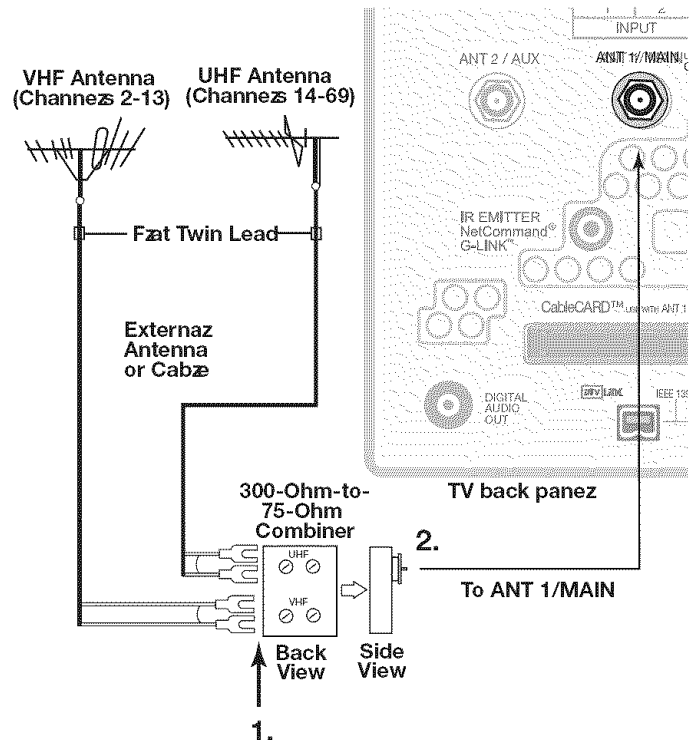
INPUT

ANT 2 / AUX

ANT 1/MAIN

VHF Antenna (Channezs 2-13)

UHF Antenna (Channezs 14-69)

Fzat Twin Lead

IR EMITTER NetCommand® G-LINK™

Externaz Antenna or Cabze

CableCARD™ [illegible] ANT 1

DIGITAL AUDIO OUT

IEEE 139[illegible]

TV back panez

300-Ohm-to-75-Ohm Combiner

UHF

VHF

2.

To ANT 1/MAIN

Back View

Side View

1.